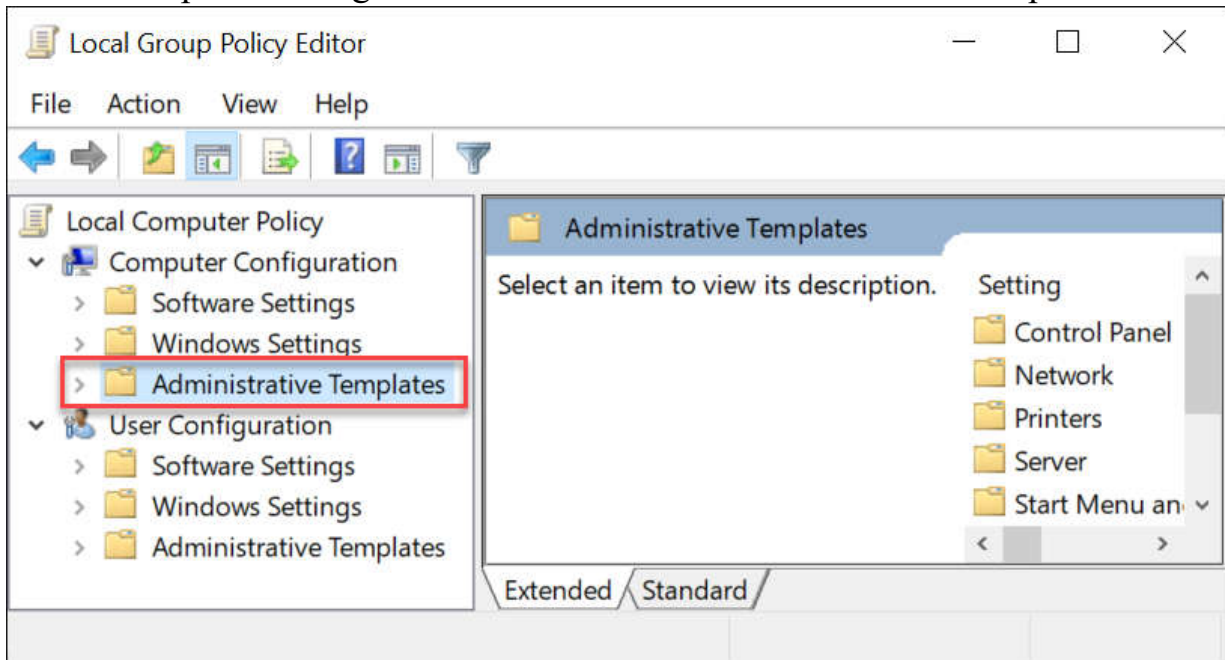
Local Group Policy Editor

File Action View Help

Local Computer Policy
Computer Configuration
Software Settings
Windows Settings
Administrative Templates
User Configuration
Software Settings
Windows Settings
Administrative Templates

Administrative Templates

Select an item to view its description.

Setting
Control Panel
Network
Printers
Server
Start Menu an

Extended Standard